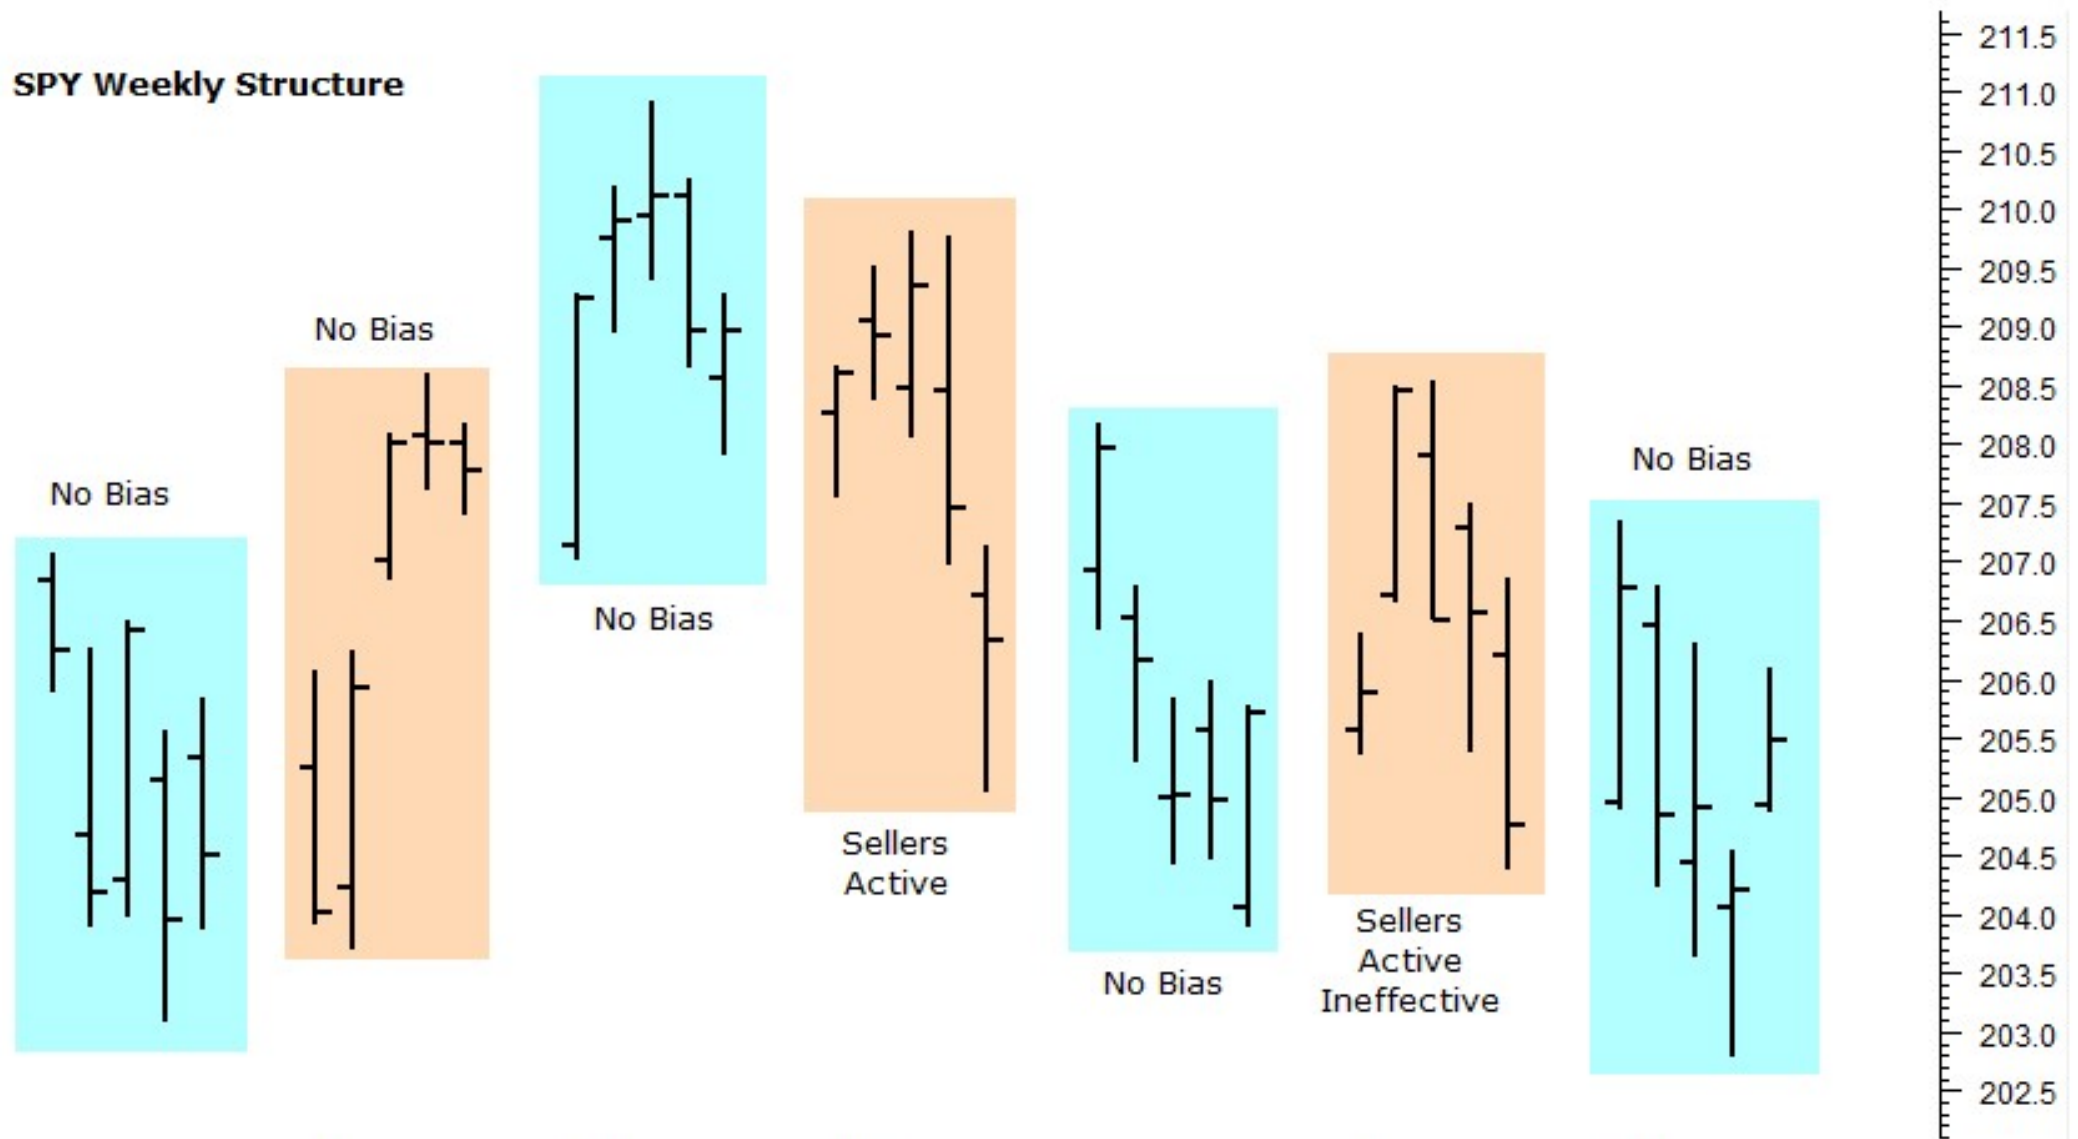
SPY Weekly Structure

No Bias

No Bias

No Bias

Sellers Active

No Bias

Sellers Active Ineffective

No Bias

211.5
211.0
210.5
210.0
209.5
209.0
208.5
208.0
207.5
207.0
206.5
206.0
205.5
205.0
204.5
204.0
203.5
203.0
202.5